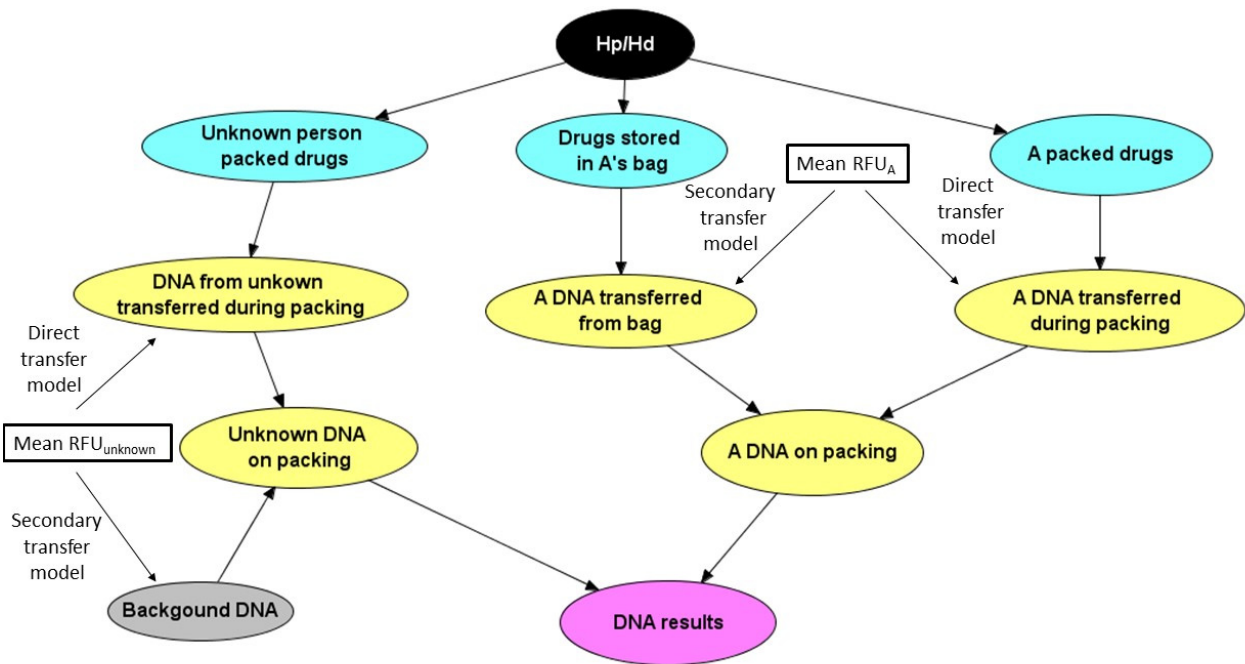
Hp/Hd

Unknown person packed drugs

Drugs stored in A's bag

Mean $RFU_A$

A packed drugs

Secondary transfer model

Direct transfer model

DNA from unkown transferred during packing

A DNA transferred from bag

A DNA transferred during packing

Direct transfer model

Mean $RFU_{unknown}$

Unknown DNA on packing

A DNA on packing

Secondary transfer model

Backgound DNA

DNA results